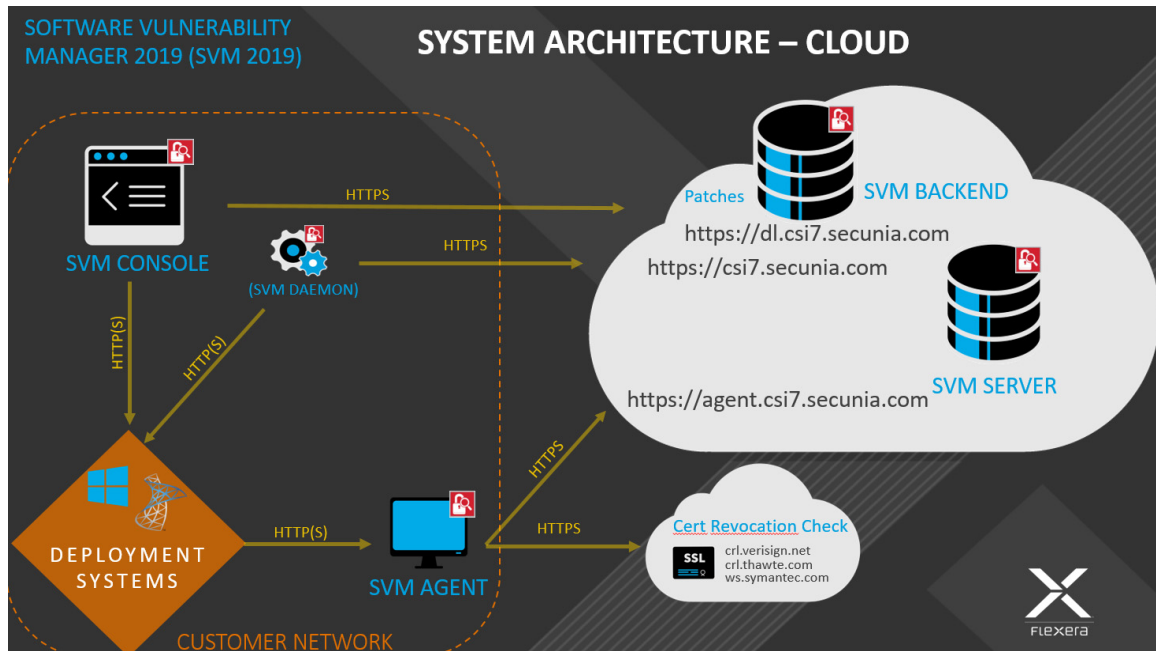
SOFTWARE VULNERABILITY MANAGER 2019 (SVM 2019)

SYSTEM ARCHITECTURE – CLOUD

SVM CONSOLE

(SVM DAEMON)

HTTPS

HTTPS

HTTP(S)

HTTP(S)

Patches

SVM BACKEND

https://dl.csi7.secunia.com

https://csi7.secunia.com

SVM SERVER

https://agent.csi7.secunia.com

HTTPS

HTTPS

DEPLOYMENT SYSTEMS

HTTP(S)

SVM AGENT

Cert Revocation Check

SSL

crl.verisign.net
crl.thawte.com
ws.symantec.com

CUSTOMER NETWORK

FLEXERA